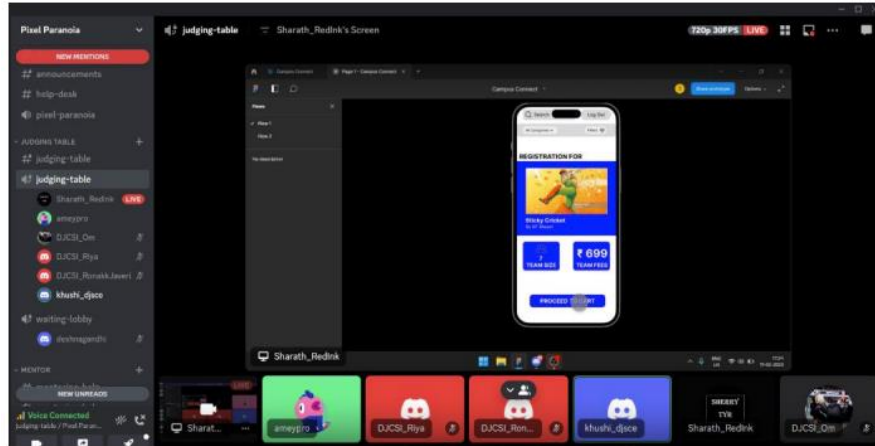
Pixel Paranoia

NEW MENTIONS

# announcements

# help-desk

pixel-paranoia

JUDGING TABLE

# judging-table

judging-table

Sharath_RedInk LIVE

ameypro

DJCSI_Om

DJCSI_Riya

DJCSI_RonakJaveri

khushi_djsce

waiting-lobby

deshnagandhi

MENTOR

NEW UNREADS

Voice Connected

judging-table / Pixel Paran...

judging-table

Sharath_RedInk's Screen

720p 30FPS LIVE

Campus Connect

Pages

Page 1

Page 2

No description

Search

Log Out

All Categories

Filter

REGISTRATION FOR

Sticky Cricket

2 TEAM SIZE

₹ 699 TEAM FEES

PROCEED TO CART

Sharath_RedInk

LIVE

Sharat...

ameypro

DJCSI_Riya

DJCSI_Ron...

khushi_djsce

SHERRY TYR

Sharath_RedInk

DJCSI_Om